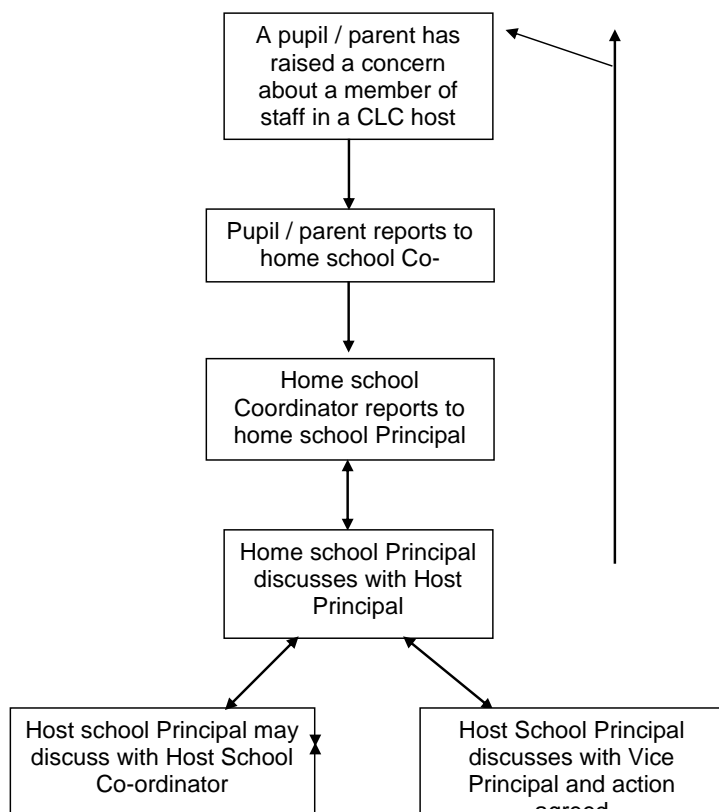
A pupil / parent has raised a concern about a member of staff in a CLC host

Pupil / parent reports to home school Co-

Home school Coordinator reports to home school Principal

Home school Principal discusses with Host Principal

Host school Principal may discuss with Host School Co-ordinator

Host School Principal discusses with Vice Principal and action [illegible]